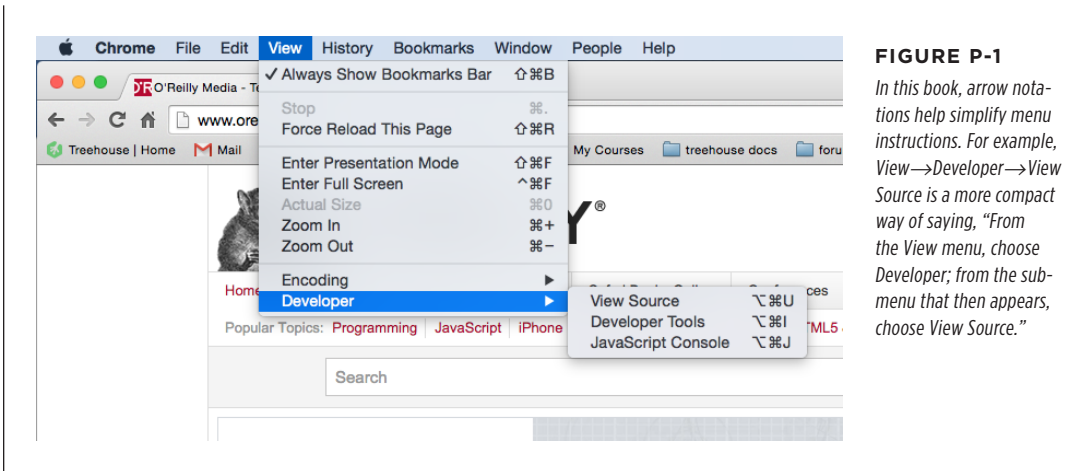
Chrome File Edit View History Bookmarks Window People Help

O'Reilly Media - T

www.ore

Treehouse | Home Mail My Courses treehouse docs foru

✓ Always Show Bookmarks Bar ⇧⌘B
Stop ⌘.
Force Reload This Page ⇧⌘R
Enter Presentation Mode ⇧⌘F
Enter Full Screen ^⌘F
Actual Size ⌘0
Zoom In ⌘+
Zoom Out ⌘−
Encoding ▶
Developer ▶

View Source ⌥⌘U
Developer Tools ⌥⌘I
JavaScript Console ⌥⌘J

Home

Popular Topics: Programming JavaScript iPhone TML5

Search

FIGURE P-1

In this book, arrow notations help simplify menu instructions. For example, View→Developer→View Source is a more compact way of saying, "From the View menu, choose Developer; from the submenu that then appears, choose View Source."